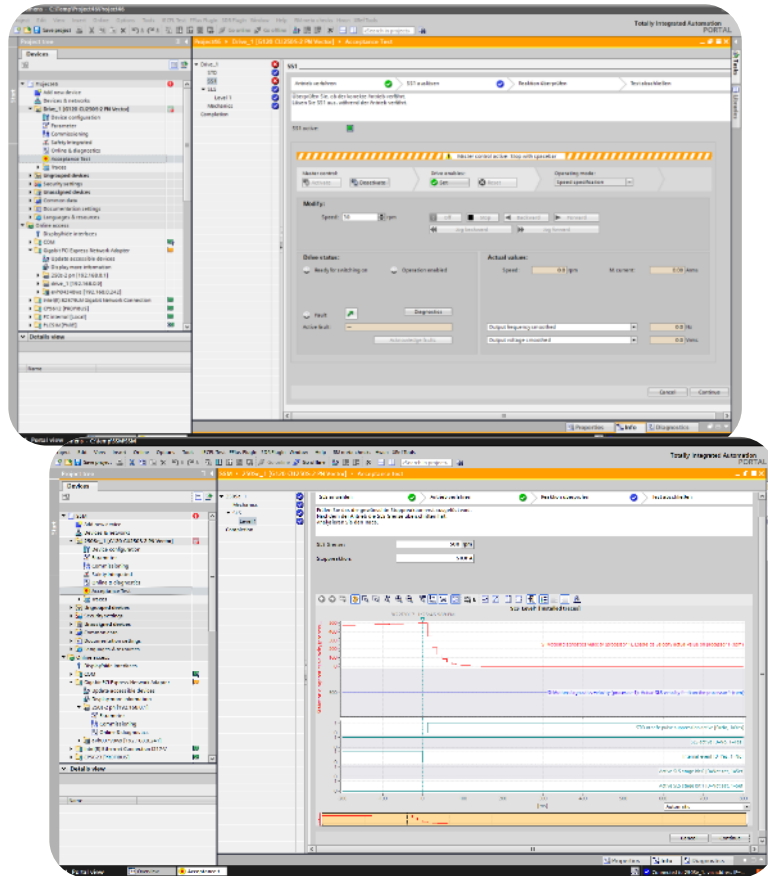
Totally Integrated Automation
PORTAL

Project tree
Devices

Project46
Add new device
Devices & networks
Drive_1 [G120 CU250S-2 PN Vector]
Device configuration
Parameter
Commissioning
Safety Integrated
Online & diagnostics
Acceptance Test
Traces
Ungrouped devices
Security settings
Unassigned devices
Common data
Documentation settings
Languages & resources
Online access
Display/hide interfaces
COM
Gigabit PCI Express Network Adapter
Update accessible devices
Display more information
Drive_1 [192.168.0.1]
Details view
Name

Project46 ▸ Drive_1 [G120 CU250S-2 PN Vector] ▸ Acceptance Test

Drive_1
STO
SS1
SLS
Level 1
Mechanics
Completion

SS1
Antrieb verfahren
SS1 auslösen
Bedingungen überprüfen
Test abschließen

SS1 active

Master control active: Stop with operation

Master control:
Activate
Deactivate
Drive enables:
Set
Reset
Operating mode:
Speed specification

Modify:
Speed: 10 rpm
off
stop
backward
forward
Jog backward
Jog forward

Drive status:
Ready for switching on
Operation enabled
Fault
Diagnostics
Active fault:
Acknowledge faults

Actual values:
Speed: 0.0 rpm
M current: 0.00 Arms
Output frequency unsmoothed 0.0 Hz
Output voltage smoothed 0.0 Vrms

Cancel
Continue

Portal view
Overview
Acceptance Test
Properties
Info
Diagnostics

Totally Integrated Automation
PORTAL

Project tree
Devices

Details view
Name

Drive_1
Mechanics
SS1
Level 1
Completion

SS1 auslösen
Antrieb verfahren
Bedingungen überprüfen
Test abschließen

SS1 Status:
Stoppzeit:

SS1 Level 1 (installed trace)

Portal view
Overview
Acceptance Test
Properties
Info
Diagnostics